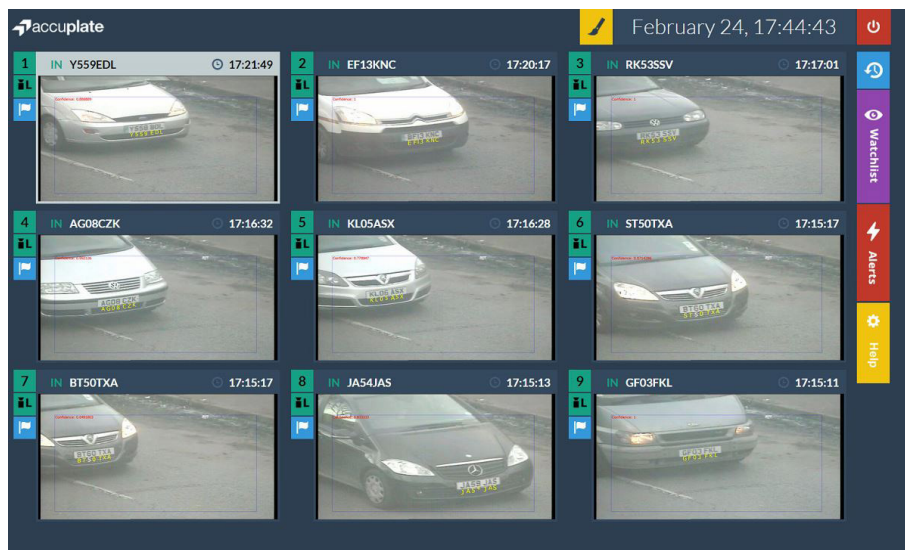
accuplate

February 24, 17:44:43

1 IN Y559EDL 17:21:49

2 IN EF13KNC 17:20:17

3 IN RK53SSV 17:17:01

4 IN AG08CZK 17:16:32

5 IN KL05ASX 17:16:28

6 IN ST50TXA 17:15:17

7 IN BT50TXA 17:15:17

8 IN JA54JAS 17:15:13

9 IN GF03FKL 17:15:11

Watchlist

Alerts

Help